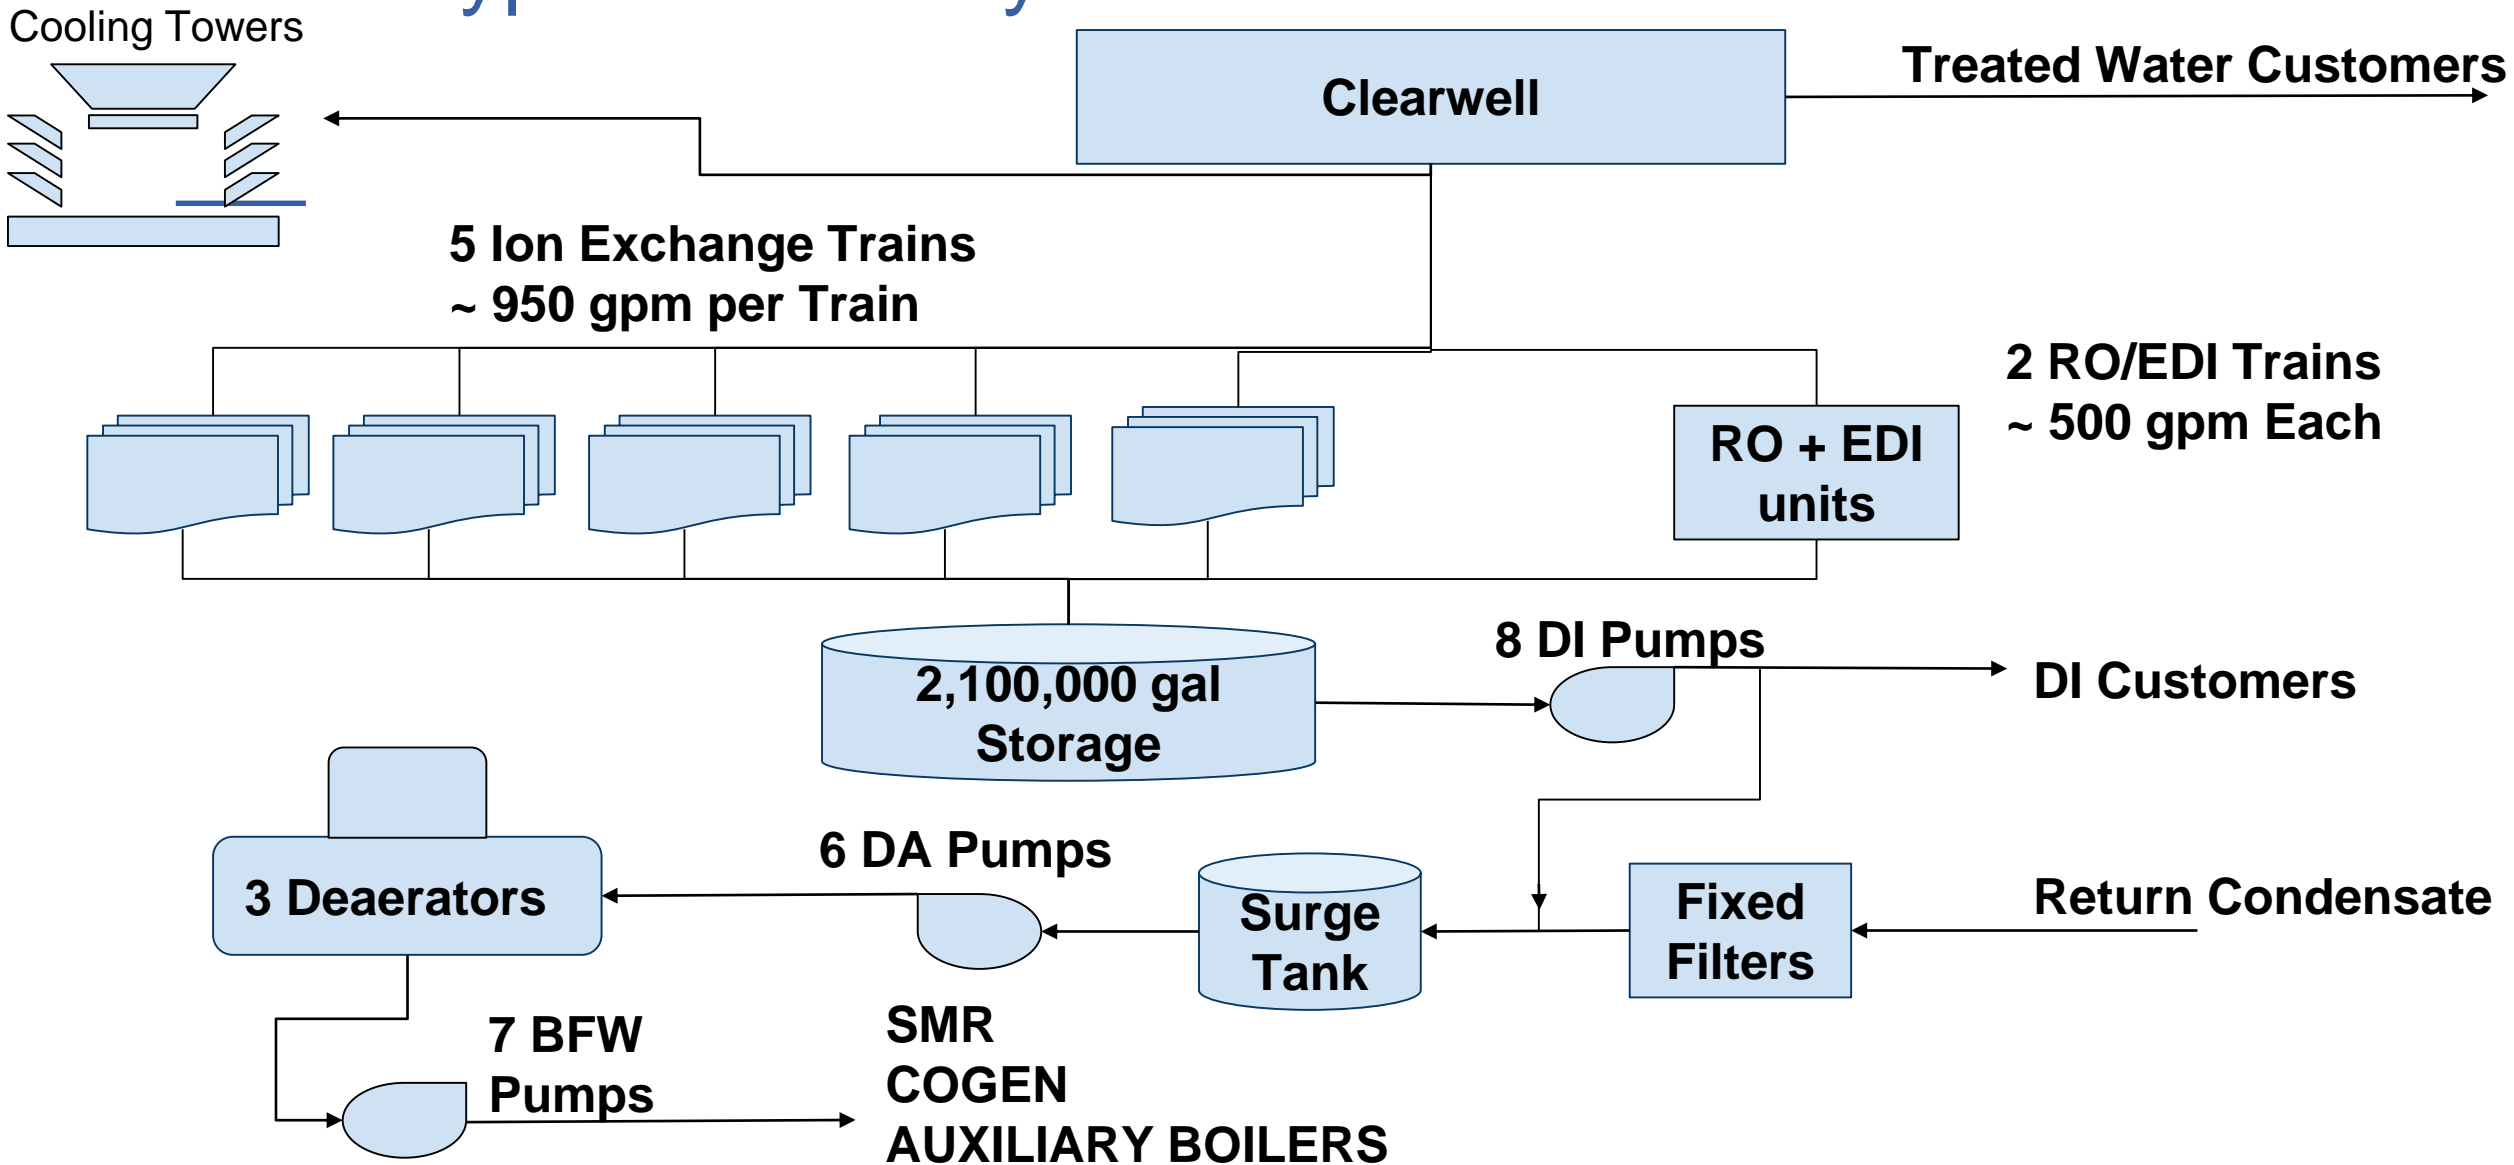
Cooling Towers

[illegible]

Clearwell

Treated Water Customers

5 Ion Exchange Trains
~ 950 gpm per Train

2 RO/EDI Trains
~ 500 gpm Each

RO + EDI units

8 DI Pumps

DI Customers

2,100,000 gal Storage

6 DA Pumps

3 Deaerators

Surge Tank

Fixed Filters

Return Condensate

7 BFW Pumps

SMR
COGEN
AUXILIARY BOILERS